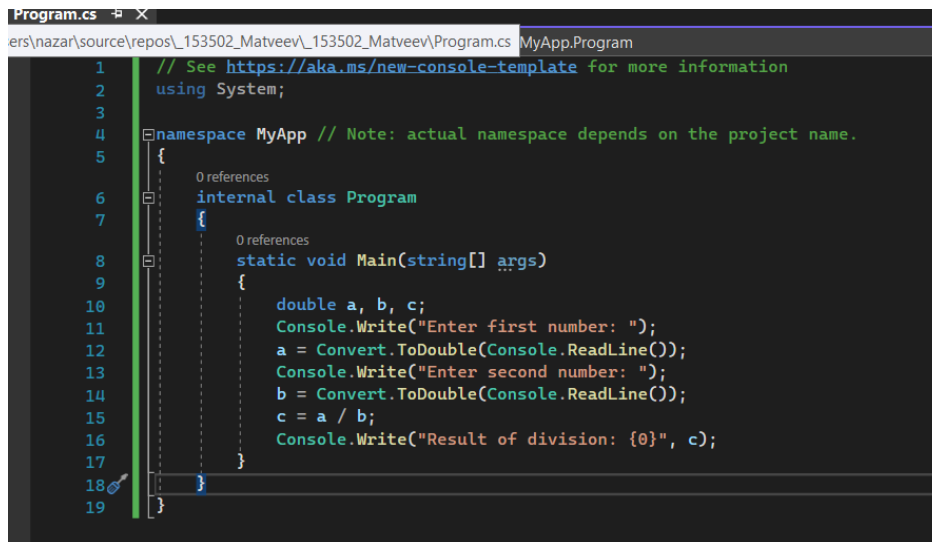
Program.cs ⊕ ✕
ers\nazar\source\repos\_153502_Matveev\_153502_Matveev\Program.cs MyApp.Program

1 // See https://aka.ms/new-console-template for more information
2 using System;
3
4 namespace MyApp // Note: actual namespace depends on the project name.
5 {
0 references
6 internal class Program
7 {
0 references
8 static void Main(string[] args)
9 {
10 double a, b, c;
11 Console.Write("Enter first number: ");
12 a = Convert.ToDouble(Console.ReadLine());
13 Console.Write("Enter second number: ");
14 b = Convert.ToDouble(Console.ReadLine());
15 c = a / b;
16 Console.Write("Result of division: {0}", c);
17 }
18 }
19 }